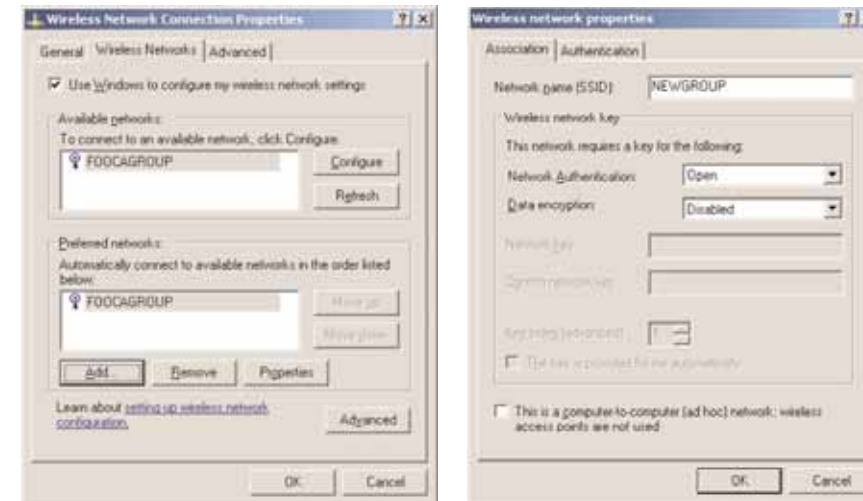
Wireless Network Connection Properties ? X

General | Wireless Networks | Advanced

Use Windows to configure my wireless network settings

Available networks:
To connect to an available network, click Configure.

FOOCAGROUP

Configure

Refresh

Preferred networks:
Automatically connect to available networks in the order listed below:

FOOCAGROUP

Move up

Move down

Add... | Remove | Properties

Learn about setting up wireless network configuration.

Advanced

OK | Cancel

Wireless network properties ?

Association | Authentication

Network name (SSID): NEWGROUP

Wireless network key

This network requires a key for the following:

Network Authentication: Open

Data encryption: Disabled

Network key:

Confirm network key:

Key index (advanced): 1

The key is provided for me automatically

This is a computer-to-computer (ad hoc) network; wireless access points are not used

OK | Cancel